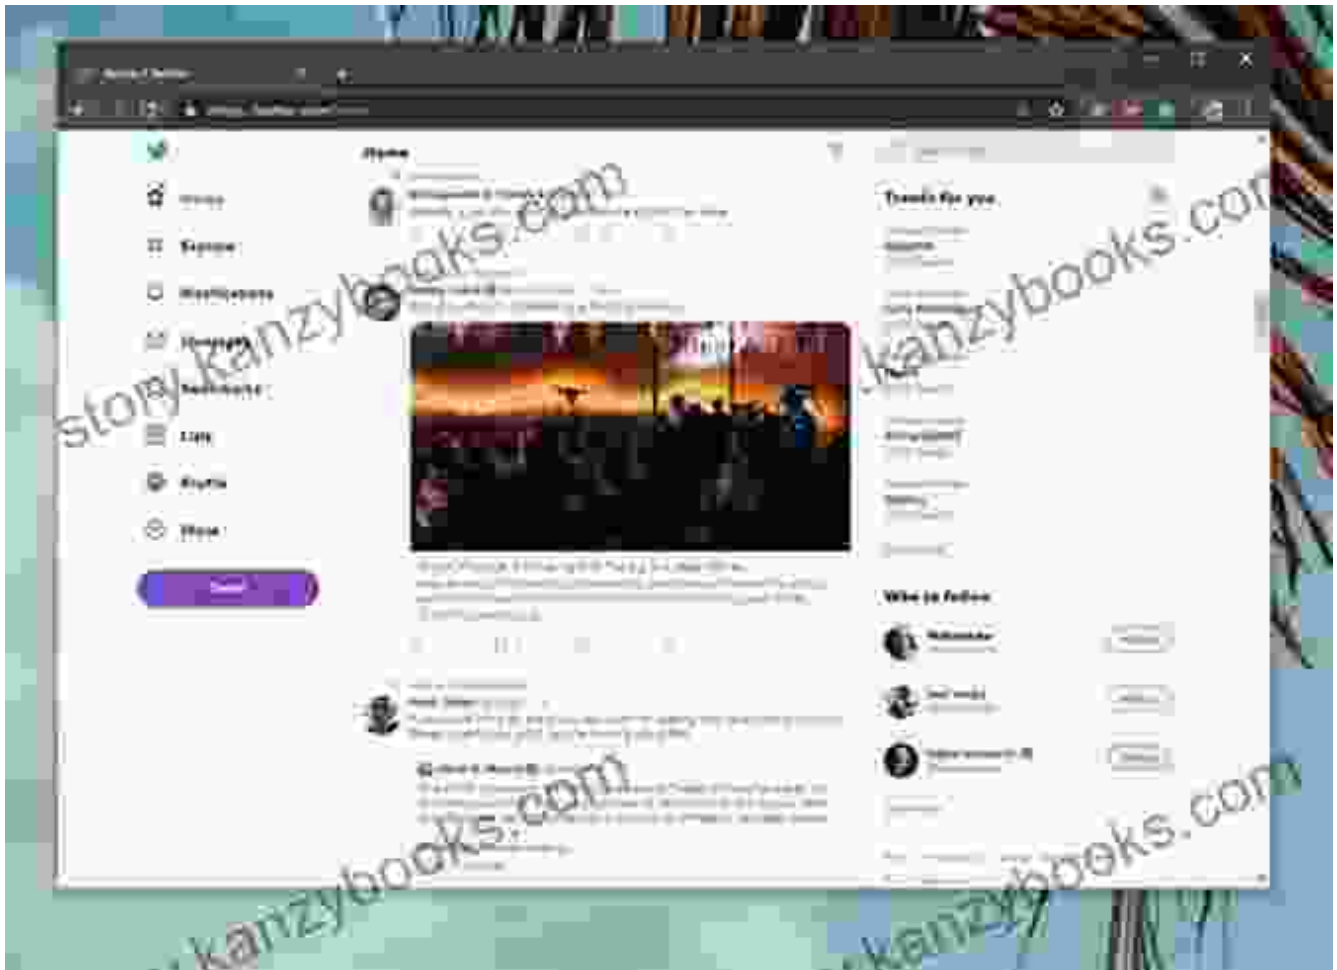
Home

Explore

Notifications

Messages

Bookmarks

Lists

Profile

More

Tweet

Home

Trends for you

Who to follow

Follow

Follow

Follow

story.kanzybooks.com

kanzybooks.com

kanzybooks.com

kanzybooks.com